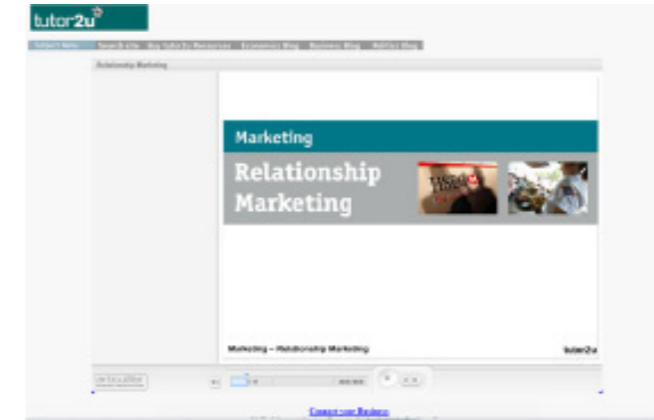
tutor2u

Tutor2 Home | Search site | Buy tutor2u Resources | Economics Blog | Business Blog | Politics Blog

Relationship Marketing

Marketing

Relationship Marketing

Marketing – Relationship Marketing

tutor2u

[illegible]

Contact our Business